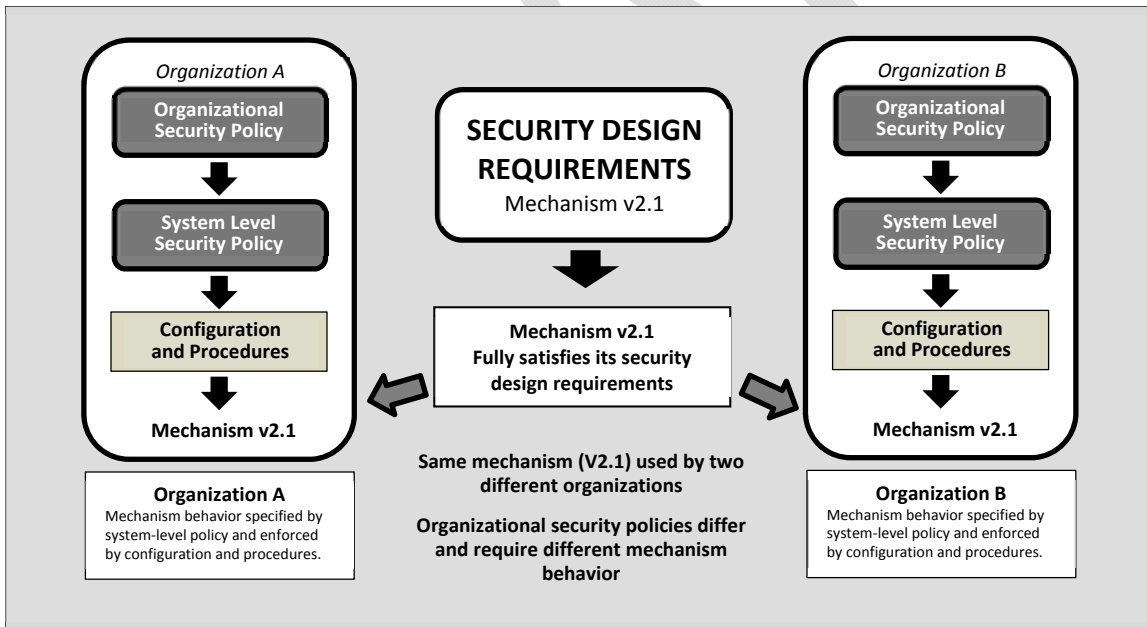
Organization A

Organizational Security Policy

System Level Security Policy

Configuration and Procedures

Mechanism v2.1

SECURITY DESIGN REQUIREMENTS

Mechanism v2.1

Mechanism v2.1 Fully satisfies its security design requirements

Organization B

Organizational Security Policy

System Level Security Policy

Configuration and Procedures

Mechanism v2.1

Organization A

Mechanism behavior specified by system-level policy and enforced by configuration and procedures.

Same mechanism (V2.1) used by two different organizations

Organizational security policies differ and require different mechanism behavior

Organization B

Mechanism behavior specified by system-level policy and enforced by configuration and procedures.